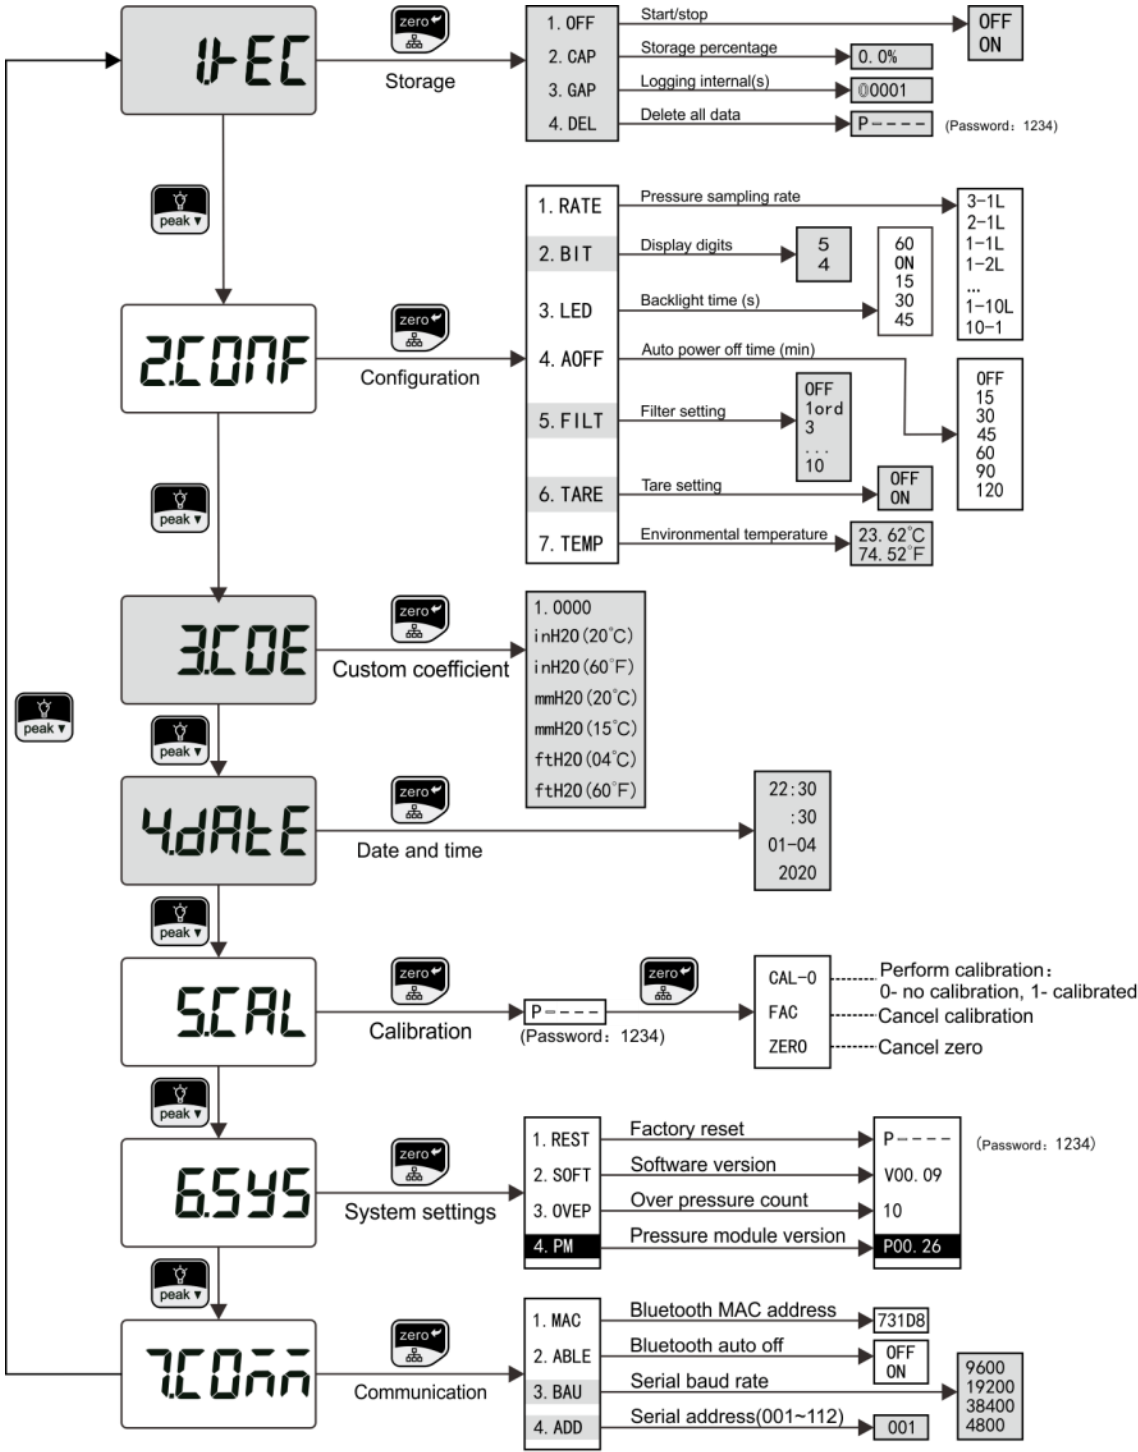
1.rEC
zero
Storage
1. OFF
2. CAP
3. GAP
4. DEL
Start/stop
Storage percentage
Logging internal(s)
Delete all data
OFF
ON
0. 0%
00001
P----
(Password：1234)

peak

2.CONF
zero
Configuration
1. RATE
2. BIT
3. LED
4. AOFF
5. FILT
6. TARE
7. TEMP
Pressure sampling rate
Display digits
Backlight time (s)
Auto power off time (min)
Filter setting
Tare setting
Environmental temperature
3-1L
2-1L
1-1L
1-2L
...
1-10L
10-1
5
4
60
ON
15
30
45
OFF
15
30
45
60
90
120
OFF
1ord
3
...
10
OFF
ON
23. 62°C
74. 52°F

peak

3.COE
zero
Custom coefficient
1.0000
inH20(20°C)
inH20(60°F)
mmH20(20°C)
mmH20(15°C)
ftH20(04°C)
ftH20(60°F)

peak

peak

4.dAtE
zero
Date and time
22:30
:30
01-04
2020

peak

5.CAL
zero
Calibration
P----
(Password：1234)
zero
CAL-0
FAC
ZERO
Perform calibration：
0- no calibration, 1- calibrated
Cancel calibration
Cancel zero

peak

6.SYS
zero
System settings
1. REST
2. SOFT
3. OVEP
4. PM
Factory reset
Software version
Over pressure count
Pressure module version
P----
(Password：1234)
V00. 09
10
P00. 26

peak

7.COM
zero
Communication
1. MAC
2. ABLE
3. BAU
4. ADD
Bluetooth MAC address
Bluetooth auto off
Serial baud rate
Serial address(001~112)
731D8
OFF
ON
9600
19200
38400
4800
001